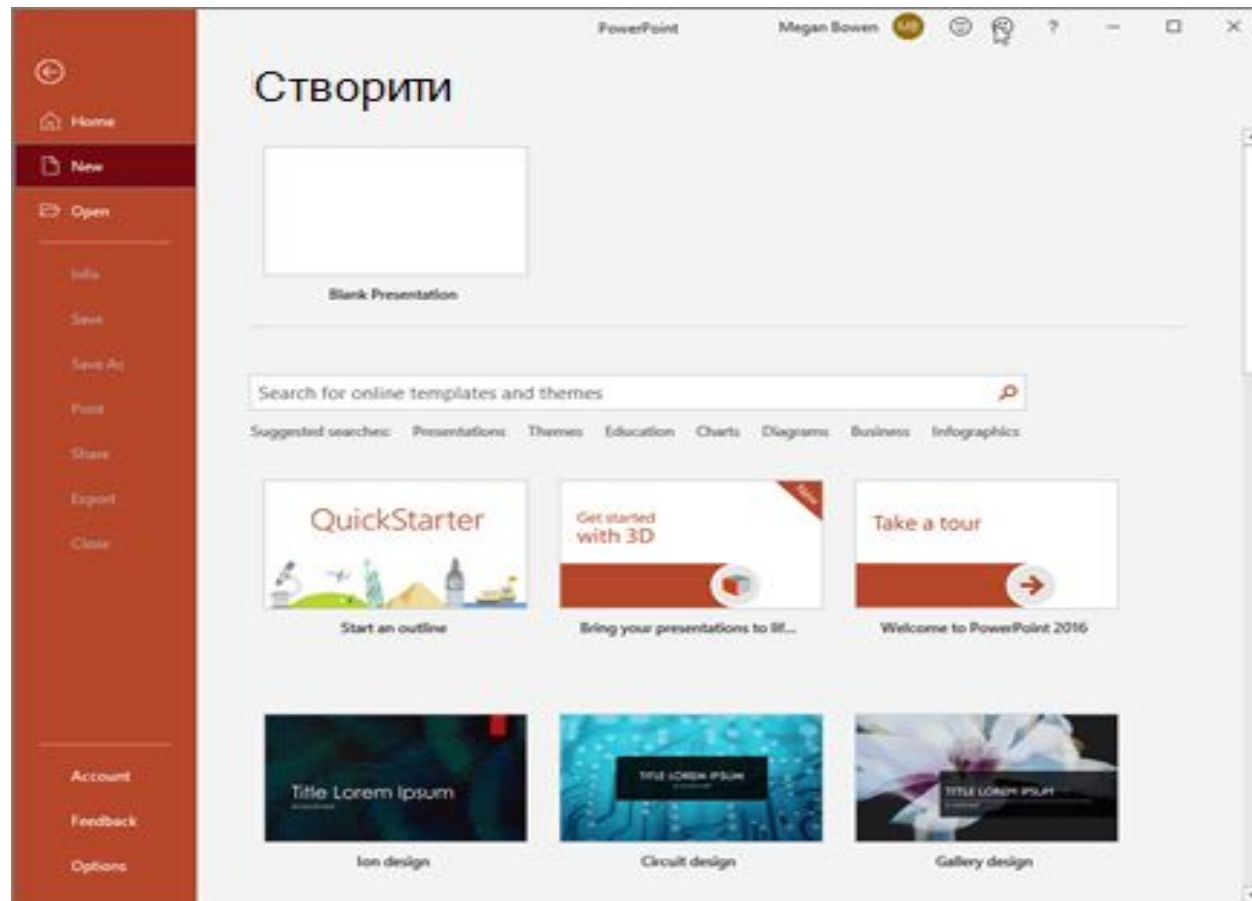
PowerPoint

Megan Bowen MB

?

Home

New

Open

Info

Save

Save As

Print

Share

Export

Close

Account

Feedback

Options

Створити

Blank Presentation

Search for online templates and themes

Suggested searches: Presentations Themes Education Charts Diagrams Business Infographics

QuickStarter

Start an outline

New

Get started with 3D

Bring your presentations to lif...

Take a tour

Welcome to PowerPoint 2016

Title Lorem Ipsum

Ion design

TITLE LOREM IPSUM

Circuit design

TITLE LOREM IPSUM

Gallery design